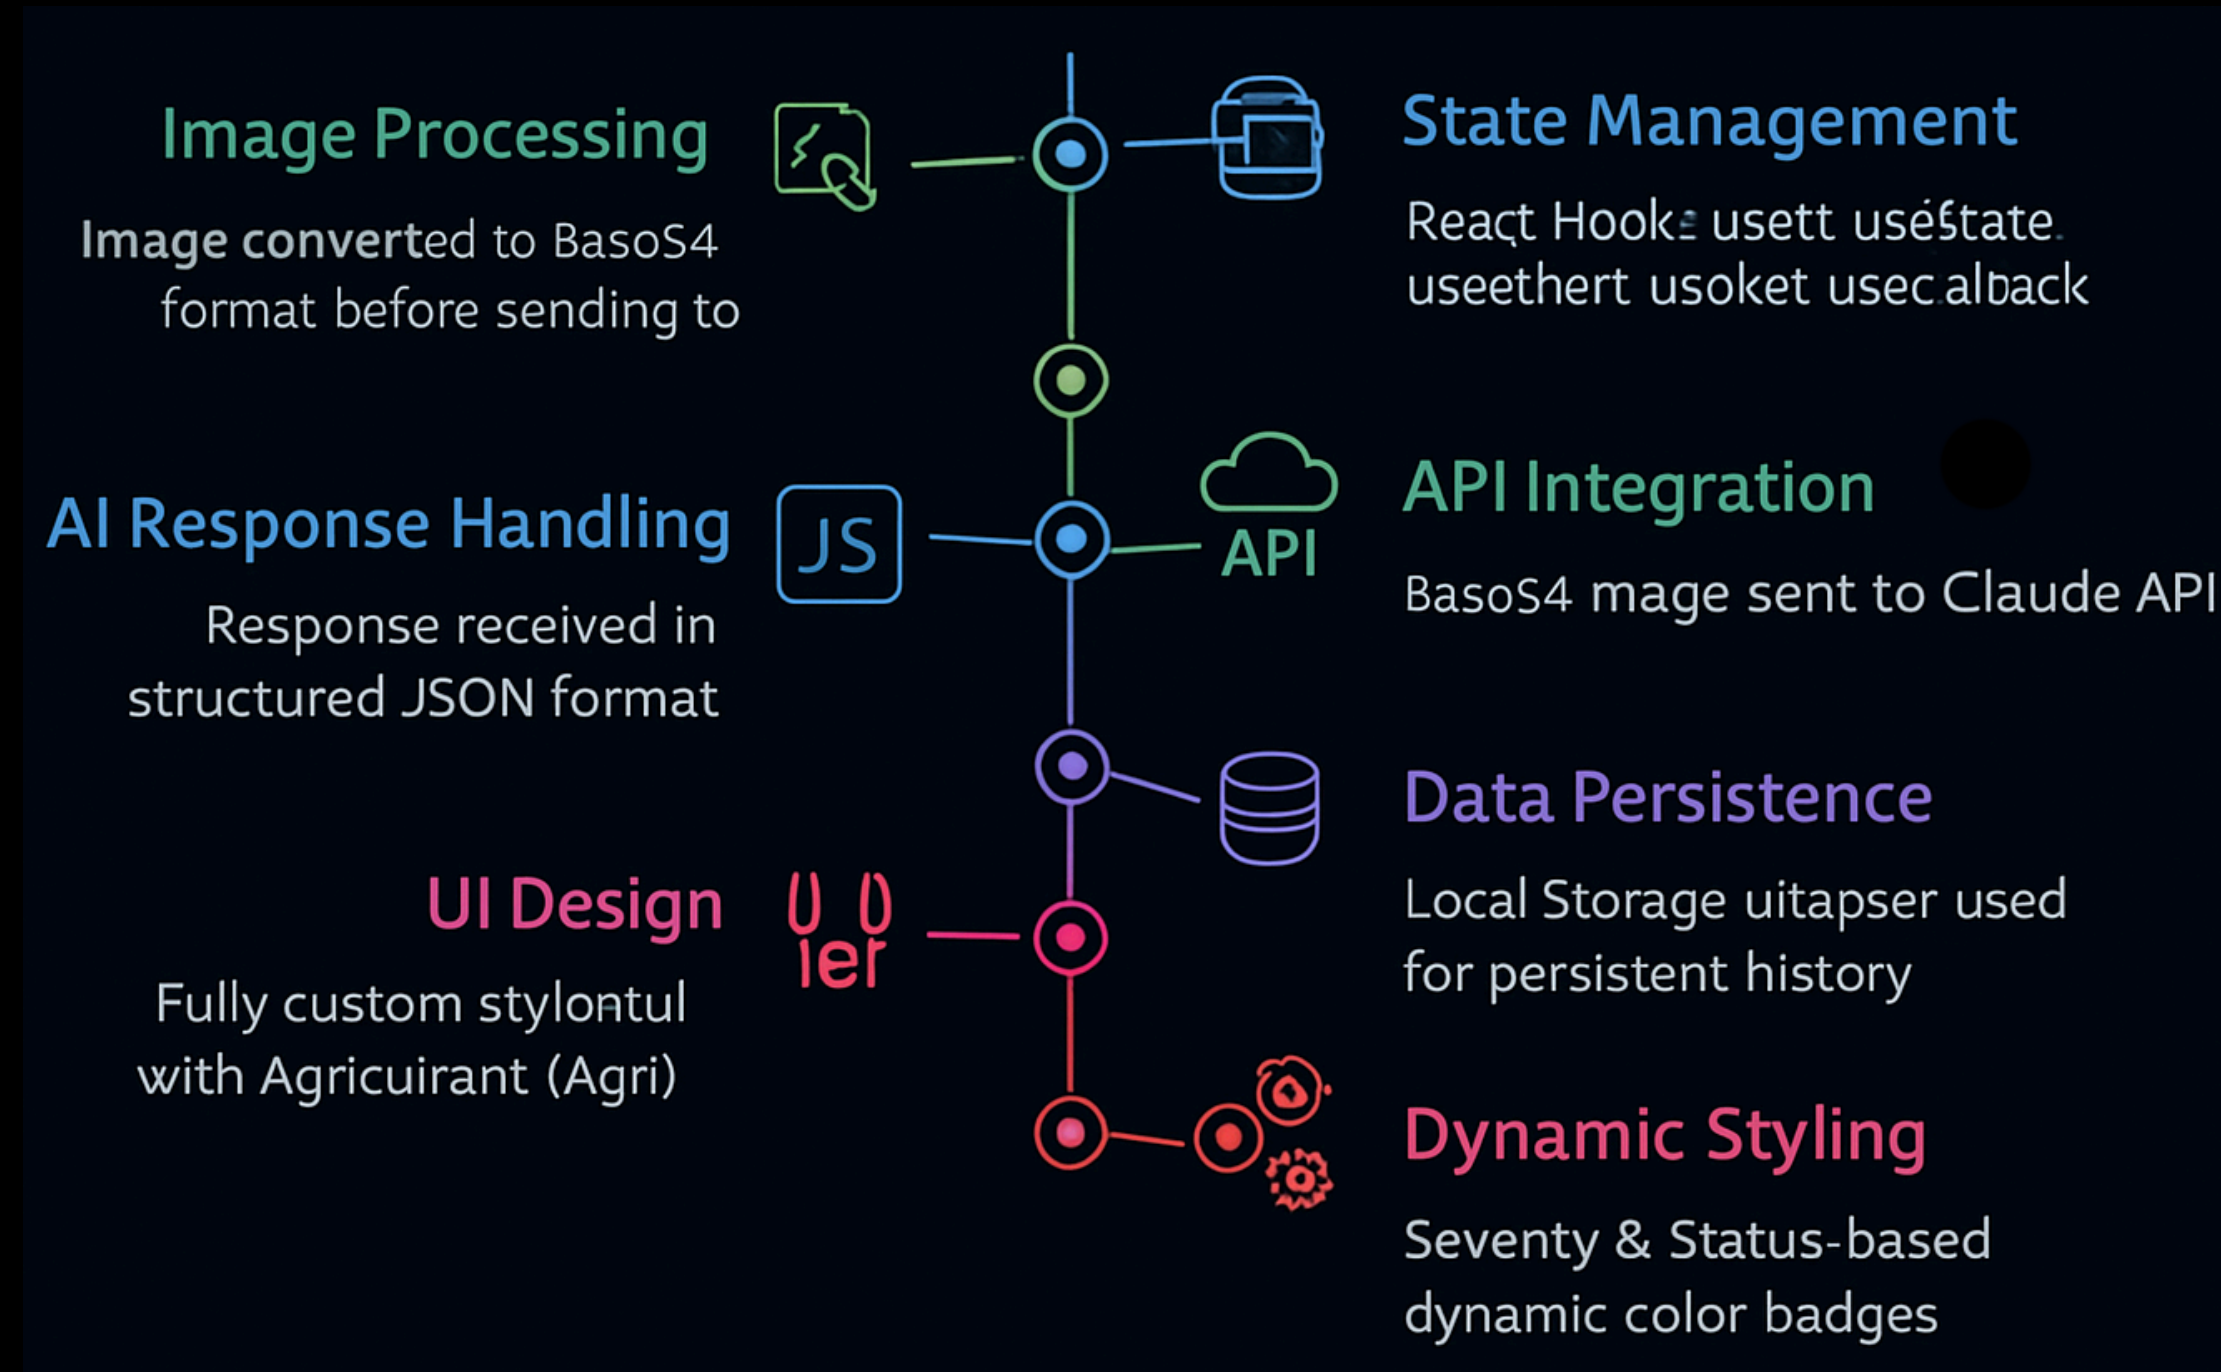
Image Processing

Image converted to BasoS4 format before sending to

State Management

React Hook: usett uséState useethert usoket usecalback

AI Response Handling

JS

Response received in structured JSON format

API

API Integration

BasoS4 mage sent to Claude API

Data Persistence

Local Storage uitapser used for persistent history

UI Design

U U
ler

Fully custom stylontul with Agricuirant (Agri)

Dynamic Styling

Seventy & Status-based dynamic color badges